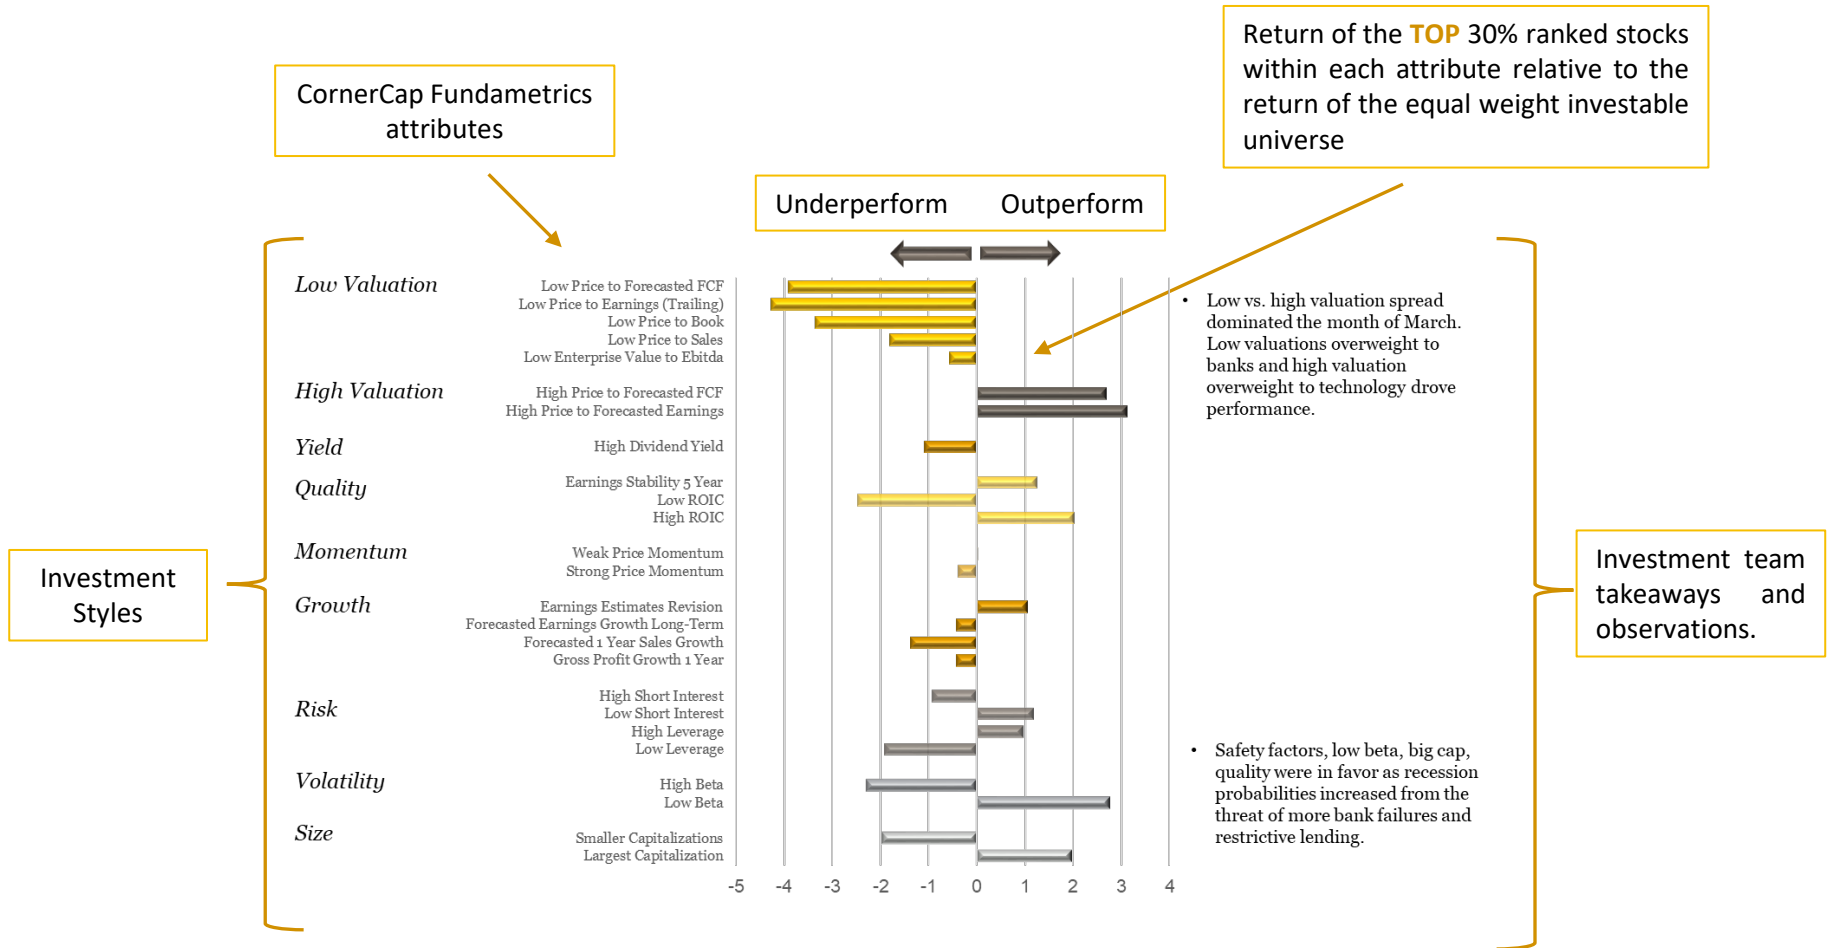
CornerCap Fundametrics attributes

Return of the TOP 30% ranked stocks within each attribute relative to the return of the equal weight investable universe

Underperform Outperform

Low Valuation
Low Price to Forecasted FCF
Low Price to Earnings (Trailing)
Low Price to Book
Low Price to Sales
Low Enterprise Value to Ebitda

High Valuation
High Price to Forecasted FCF
High Price to Forecasted Earnings

Yield
High Dividend Yield

Quality
Earnings Stability 5 Year
Low ROIC
High ROIC

Momentum
Weak Price Momentum
Strong Price Momentum

Growth
Earnings Estimates Revision
Forecasted Earnings Growth Long-Term
Forecasted 1 Year Sales Growth
Gross Profit Growth 1 Year

Risk
High Short Interest
Low Short Interest
High Leverage
Low Leverage

Volatility
High Beta
Low Beta

Size
Smaller Capitalizations
Largest Capitalization

-5 -4 -3 -2 -1 0 1 2 3 4

Investment Styles

• Low vs. high valuation spread dominated the month of March. Low valuations overweight to banks and high valuation overweight to technology drove performance.

• Safety factors, low beta, big cap, quality were in favor as recession probabilities increased from the threat of more bank failures and restrictive lending.

Investment team takeaways and observations.